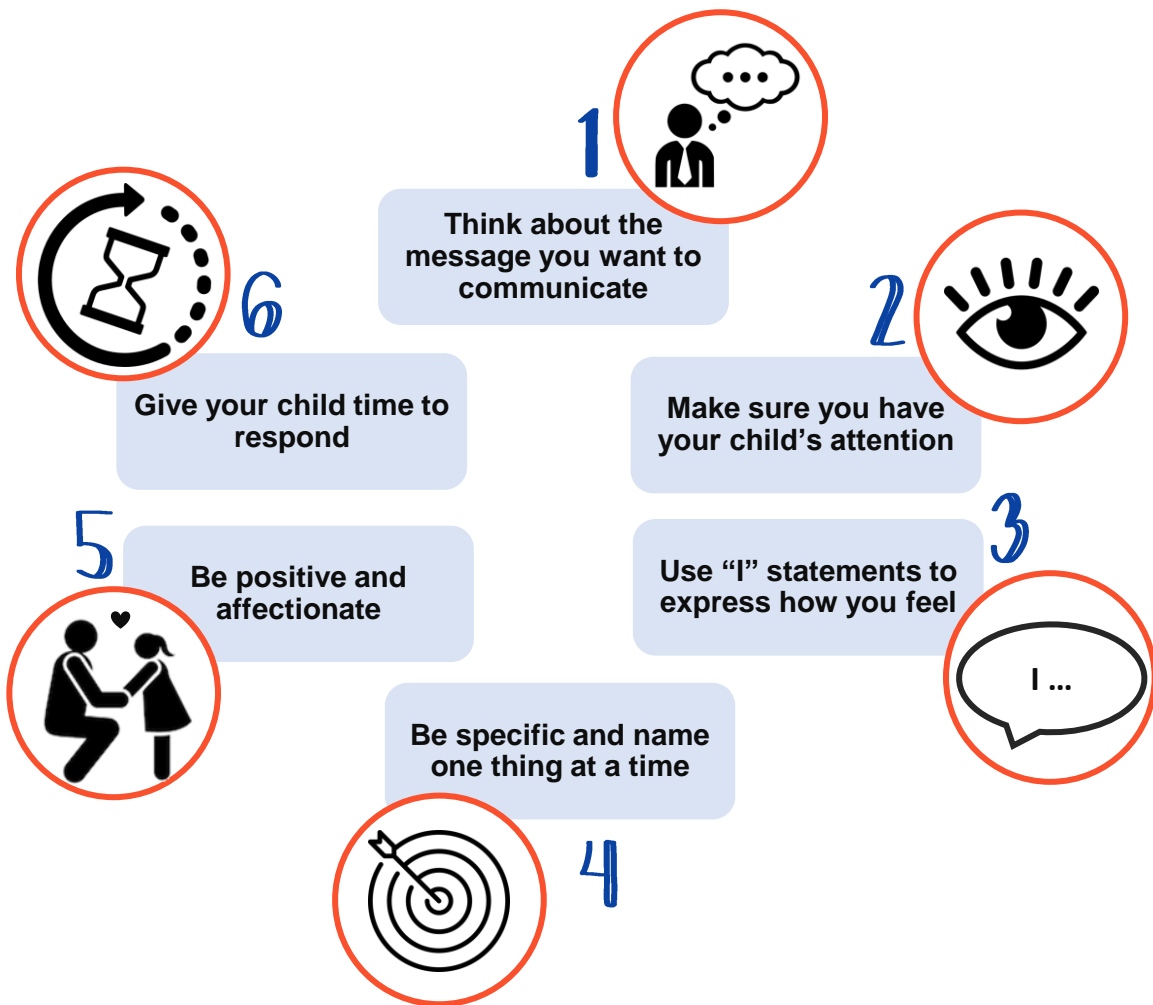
1

Think about the message you want to communicate

2

Make sure you have your child's attention

3

Use “I” statements to express how you feel

I ...

4

Be specific and name one thing at a time

5

Be positive and affectionate

6

Give your child time to respond